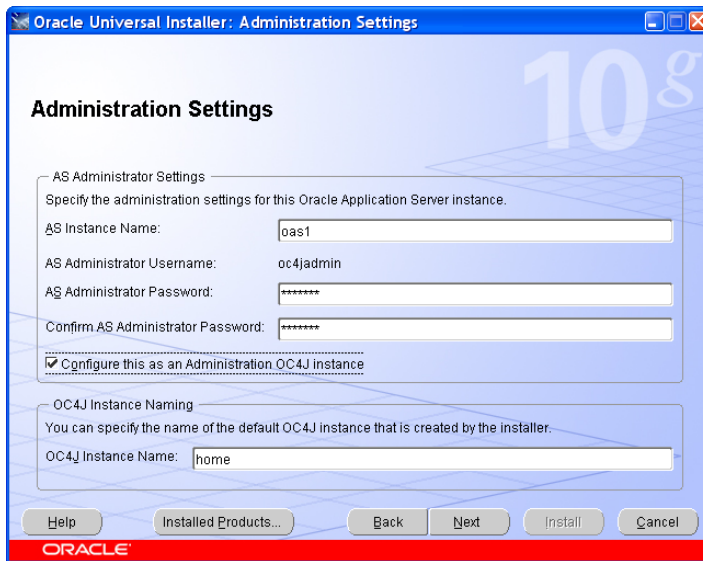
Oracle Universal Installer: Administration Settings

10g

Administration Settings

AS Administrator Settings

Specify the administration settings for this Oracle Application Server instance.

AS Instance Name: oas1

AS Administrator Username: oc4jadmin

AS Administrator Password: *******

Confirm AS Administrator Password: *******

☑ Configure this as an Administration OC4J instance

OC4J Instance Naming

You can specify the name of the default OC4J instance that is created by the installer.

OC4J Instance Name: home

Help | Installed Products... | Back | Next | Install | Cancel

ORACLE